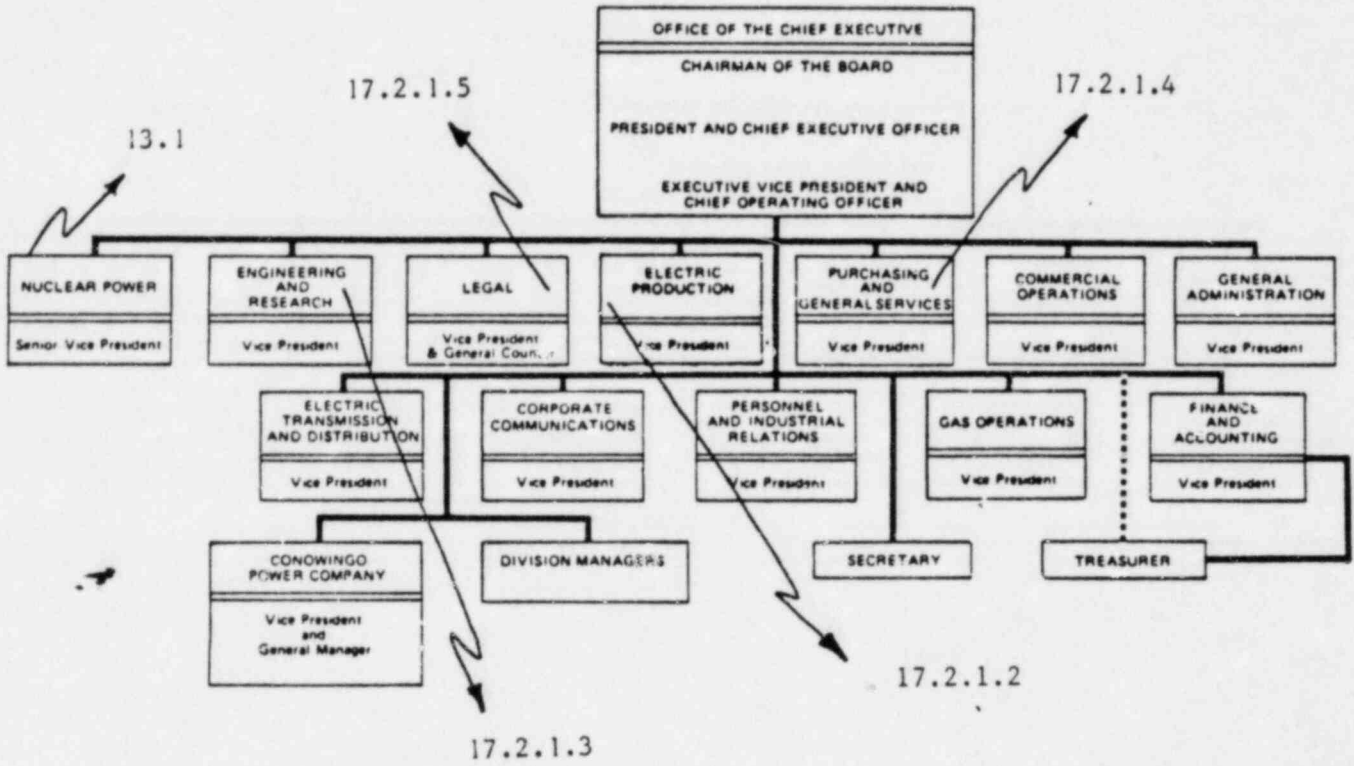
OFFICE OF THE CHIEF EXECUTIVE

CHAIRMAN OF THE BOARD

PRESIDENT AND CHIEF EXECUTIVE OFFICER

EXECUTIVE VICE PRESIDENT AND CHIEF OPERATING OFFICER

17.2.1.5

17.2.1.4

13.1

NUCLEAR POWER

Senior Vice President

ENGINEERING AND RESEARCH

Vice President

LEGAL

Vice President & General Coun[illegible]

ELECTRIC PRODUCTION

Vice President

PURCHASING AND GENERAL SERVICES

Vice President

COMMERCIAL OPERATIONS

Vice President

GENERAL ADMINISTRATION

Vice President

ELECTRIC TRANSMISSION AND DISTRIBUTION

Vice President

CORPORATE COMMUNICATIONS

Vice President

PERSONNEL AND INDUSTRIAL RELATIONS

Vice President

GAS OPERATIONS

Vice President

FINANCE AND ACCOUNTING

Vice President

CONOWINGO POWER COMPANY

Vice President and General Manager

DIVISION MANAGERS

SECRETARY

TREASURER

17.2.1.2

17.2.1.3